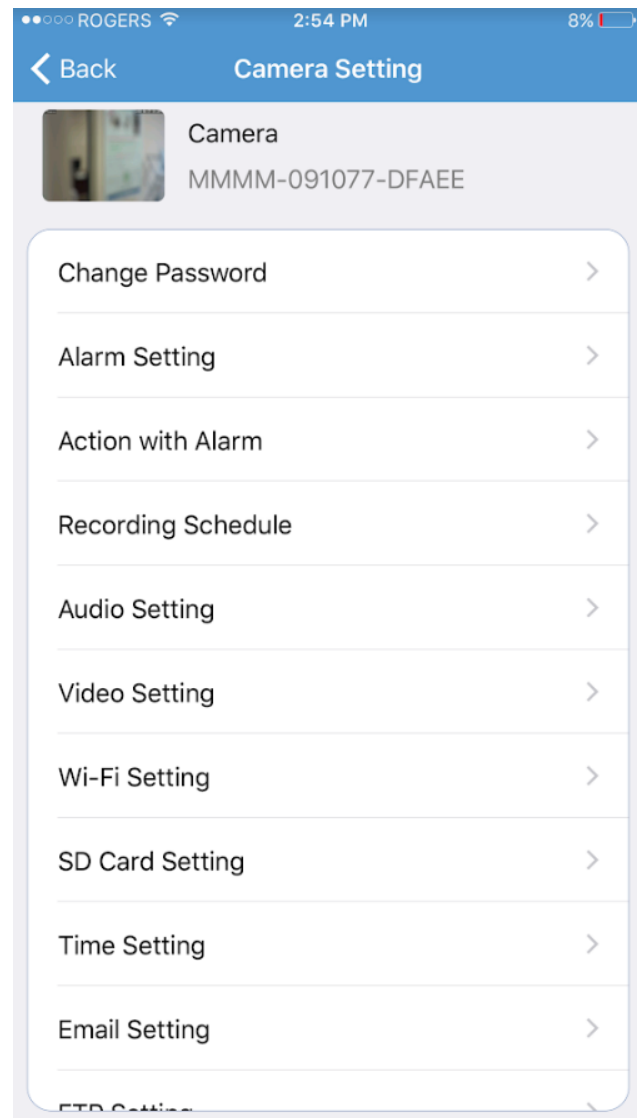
●●○○○ ROGERS 2:54 PM 8%

Back Camera Setting

Camera
MMMM-091077-DFAEE

Change Password

Alarm Setting

Action with Alarm

Recording Schedule

Audio Setting

Video Setting

Wi-Fi Setting

SD Card Setting

Time Setting

Email Setting

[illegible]